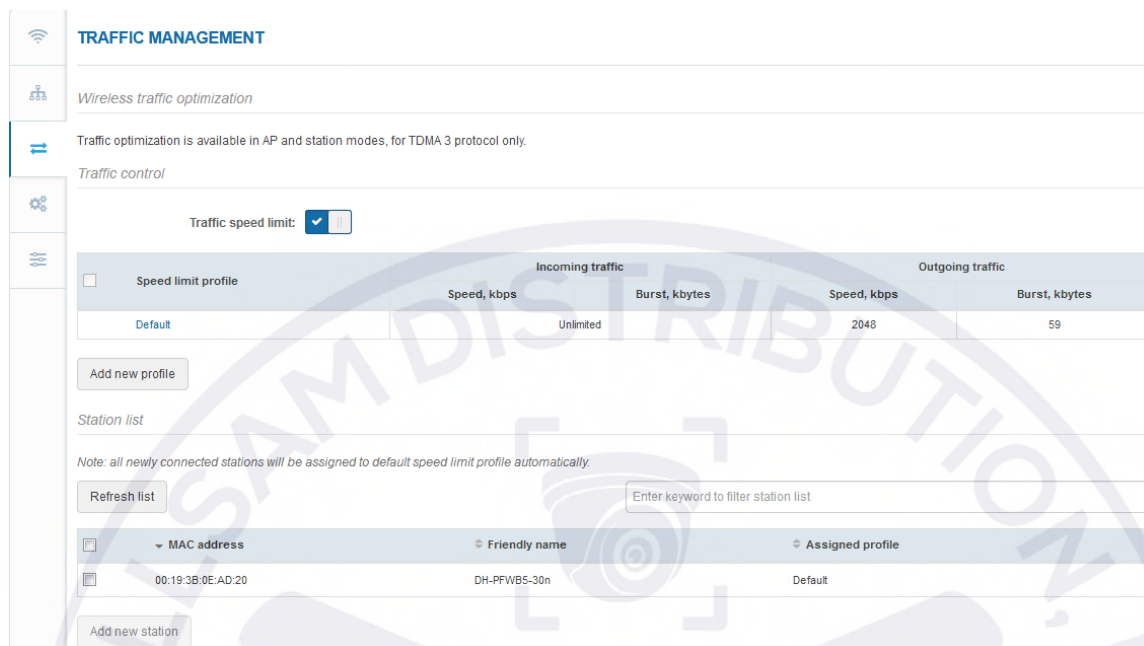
TRAFFIC MANAGEMENT

Wireless traffic optimization

Traffic optimization is available in AP and station modes, for TDMA 3 protocol only.

Traffic control

Traffic speed limit:

| Speed limit profile | Incoming traffic Speed, kbps | Incoming traffic Burst, kbytes | Outgoing traffic Speed, kbps | Outgoing traffic Burst, kbytes |
|---|---|---|---|---|
| Default | Unlimited | | 2048 | 59 |

Add new profile

Station list

Note: all newly connected stations will be assigned to default speed limit profile automatically.

Refresh list

Enter keyword to filter station list

| MAC address | Friendly name | Assigned profile |
|---|---|---|
| 00:19:3B:0E:AD:20 | DH-PFWB5-30n | Default |

Add new station

SAMDISTRIBUTION